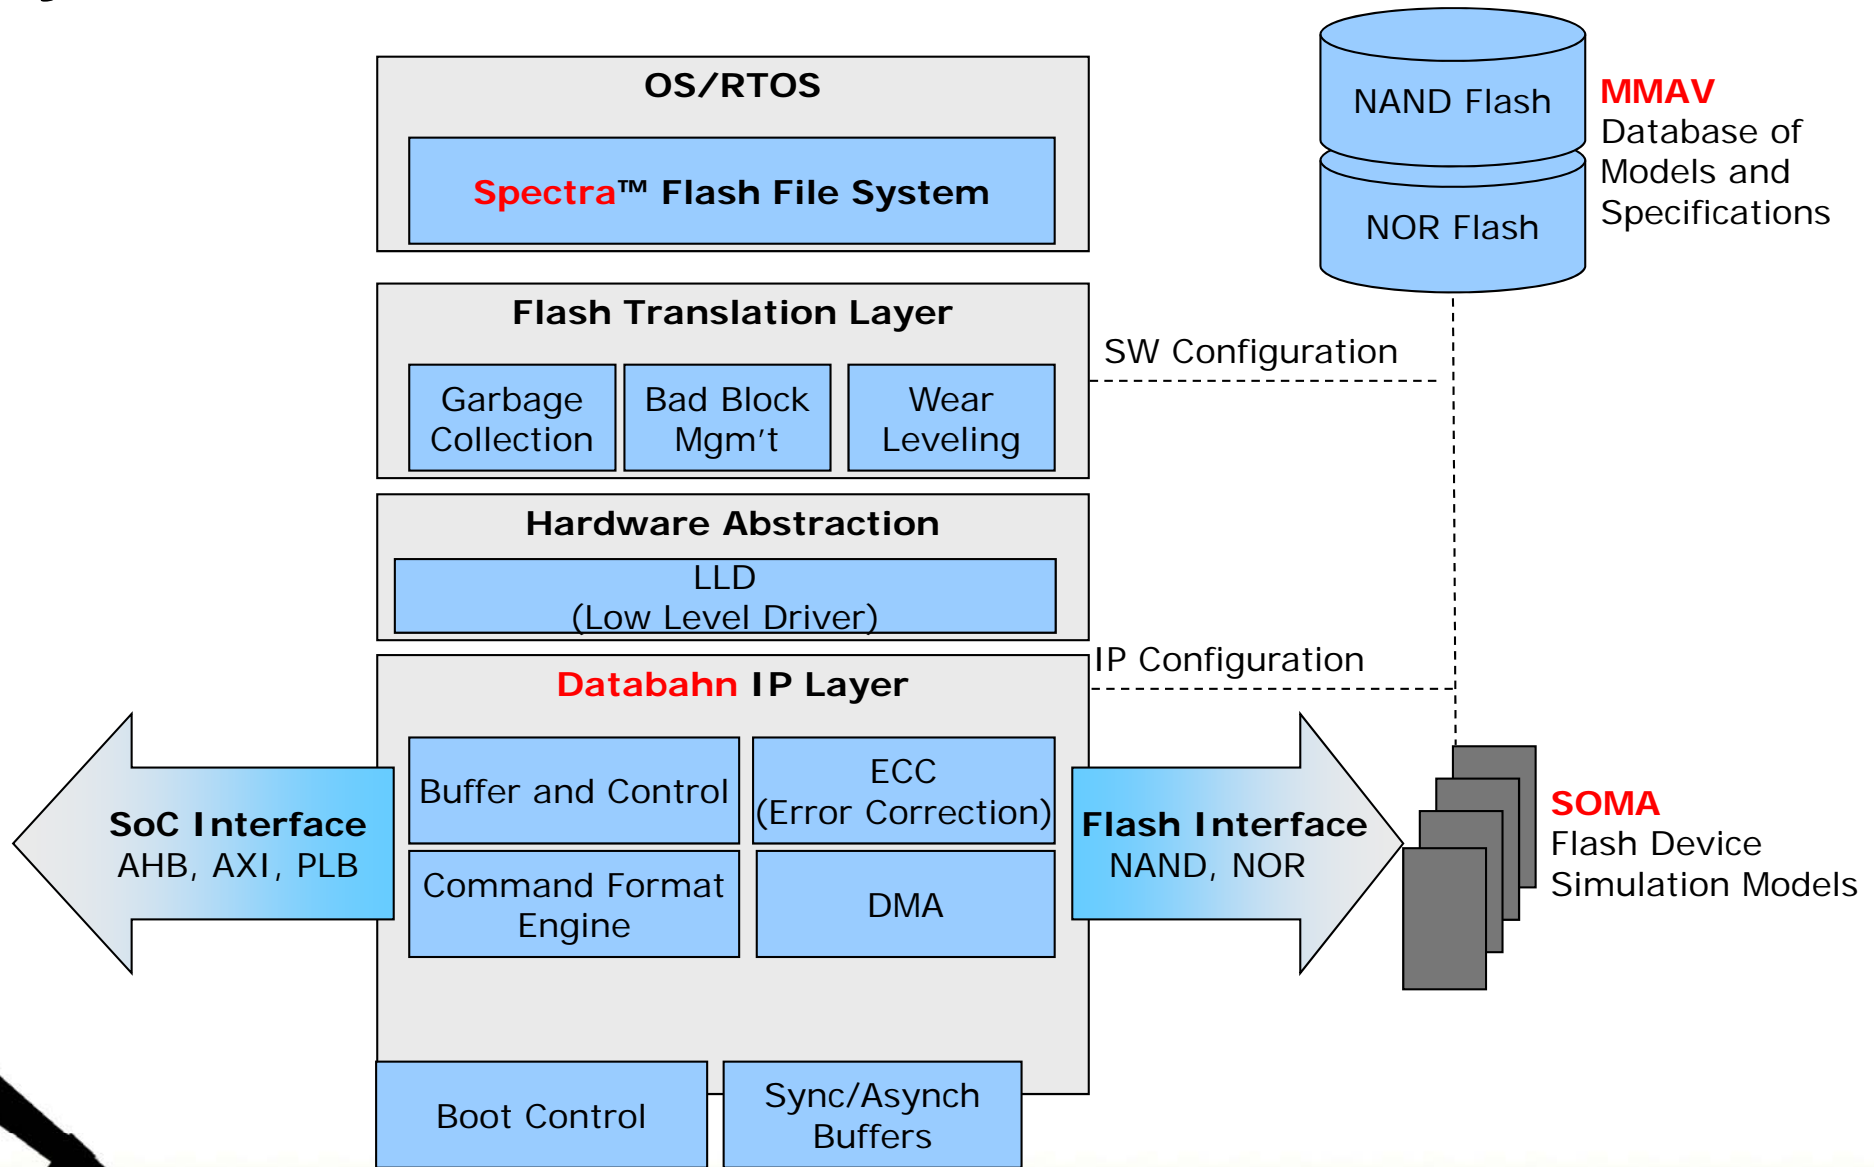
OS/RTOS

Spectra™ Flash File System

NAND Flash

NOR Flash

MMAV
Database of Models and Specifications

Flash Translation Layer

Garbage Collection

Bad Block Mgm't

Wear Leveling

SW Configuration

Hardware Abstraction

LLD
(Low Level Driver)

IP Configuration

Databahn IP Layer

SoC Interface
AHB, AXI, PLB

Buffer and Control

ECC
(Error Correction)

Command Format Engine

DMA

Flash Interface
NAND, NOR

SOMA
Flash Device Simulation Models

Boot Control

Sync/Asynch Buffers